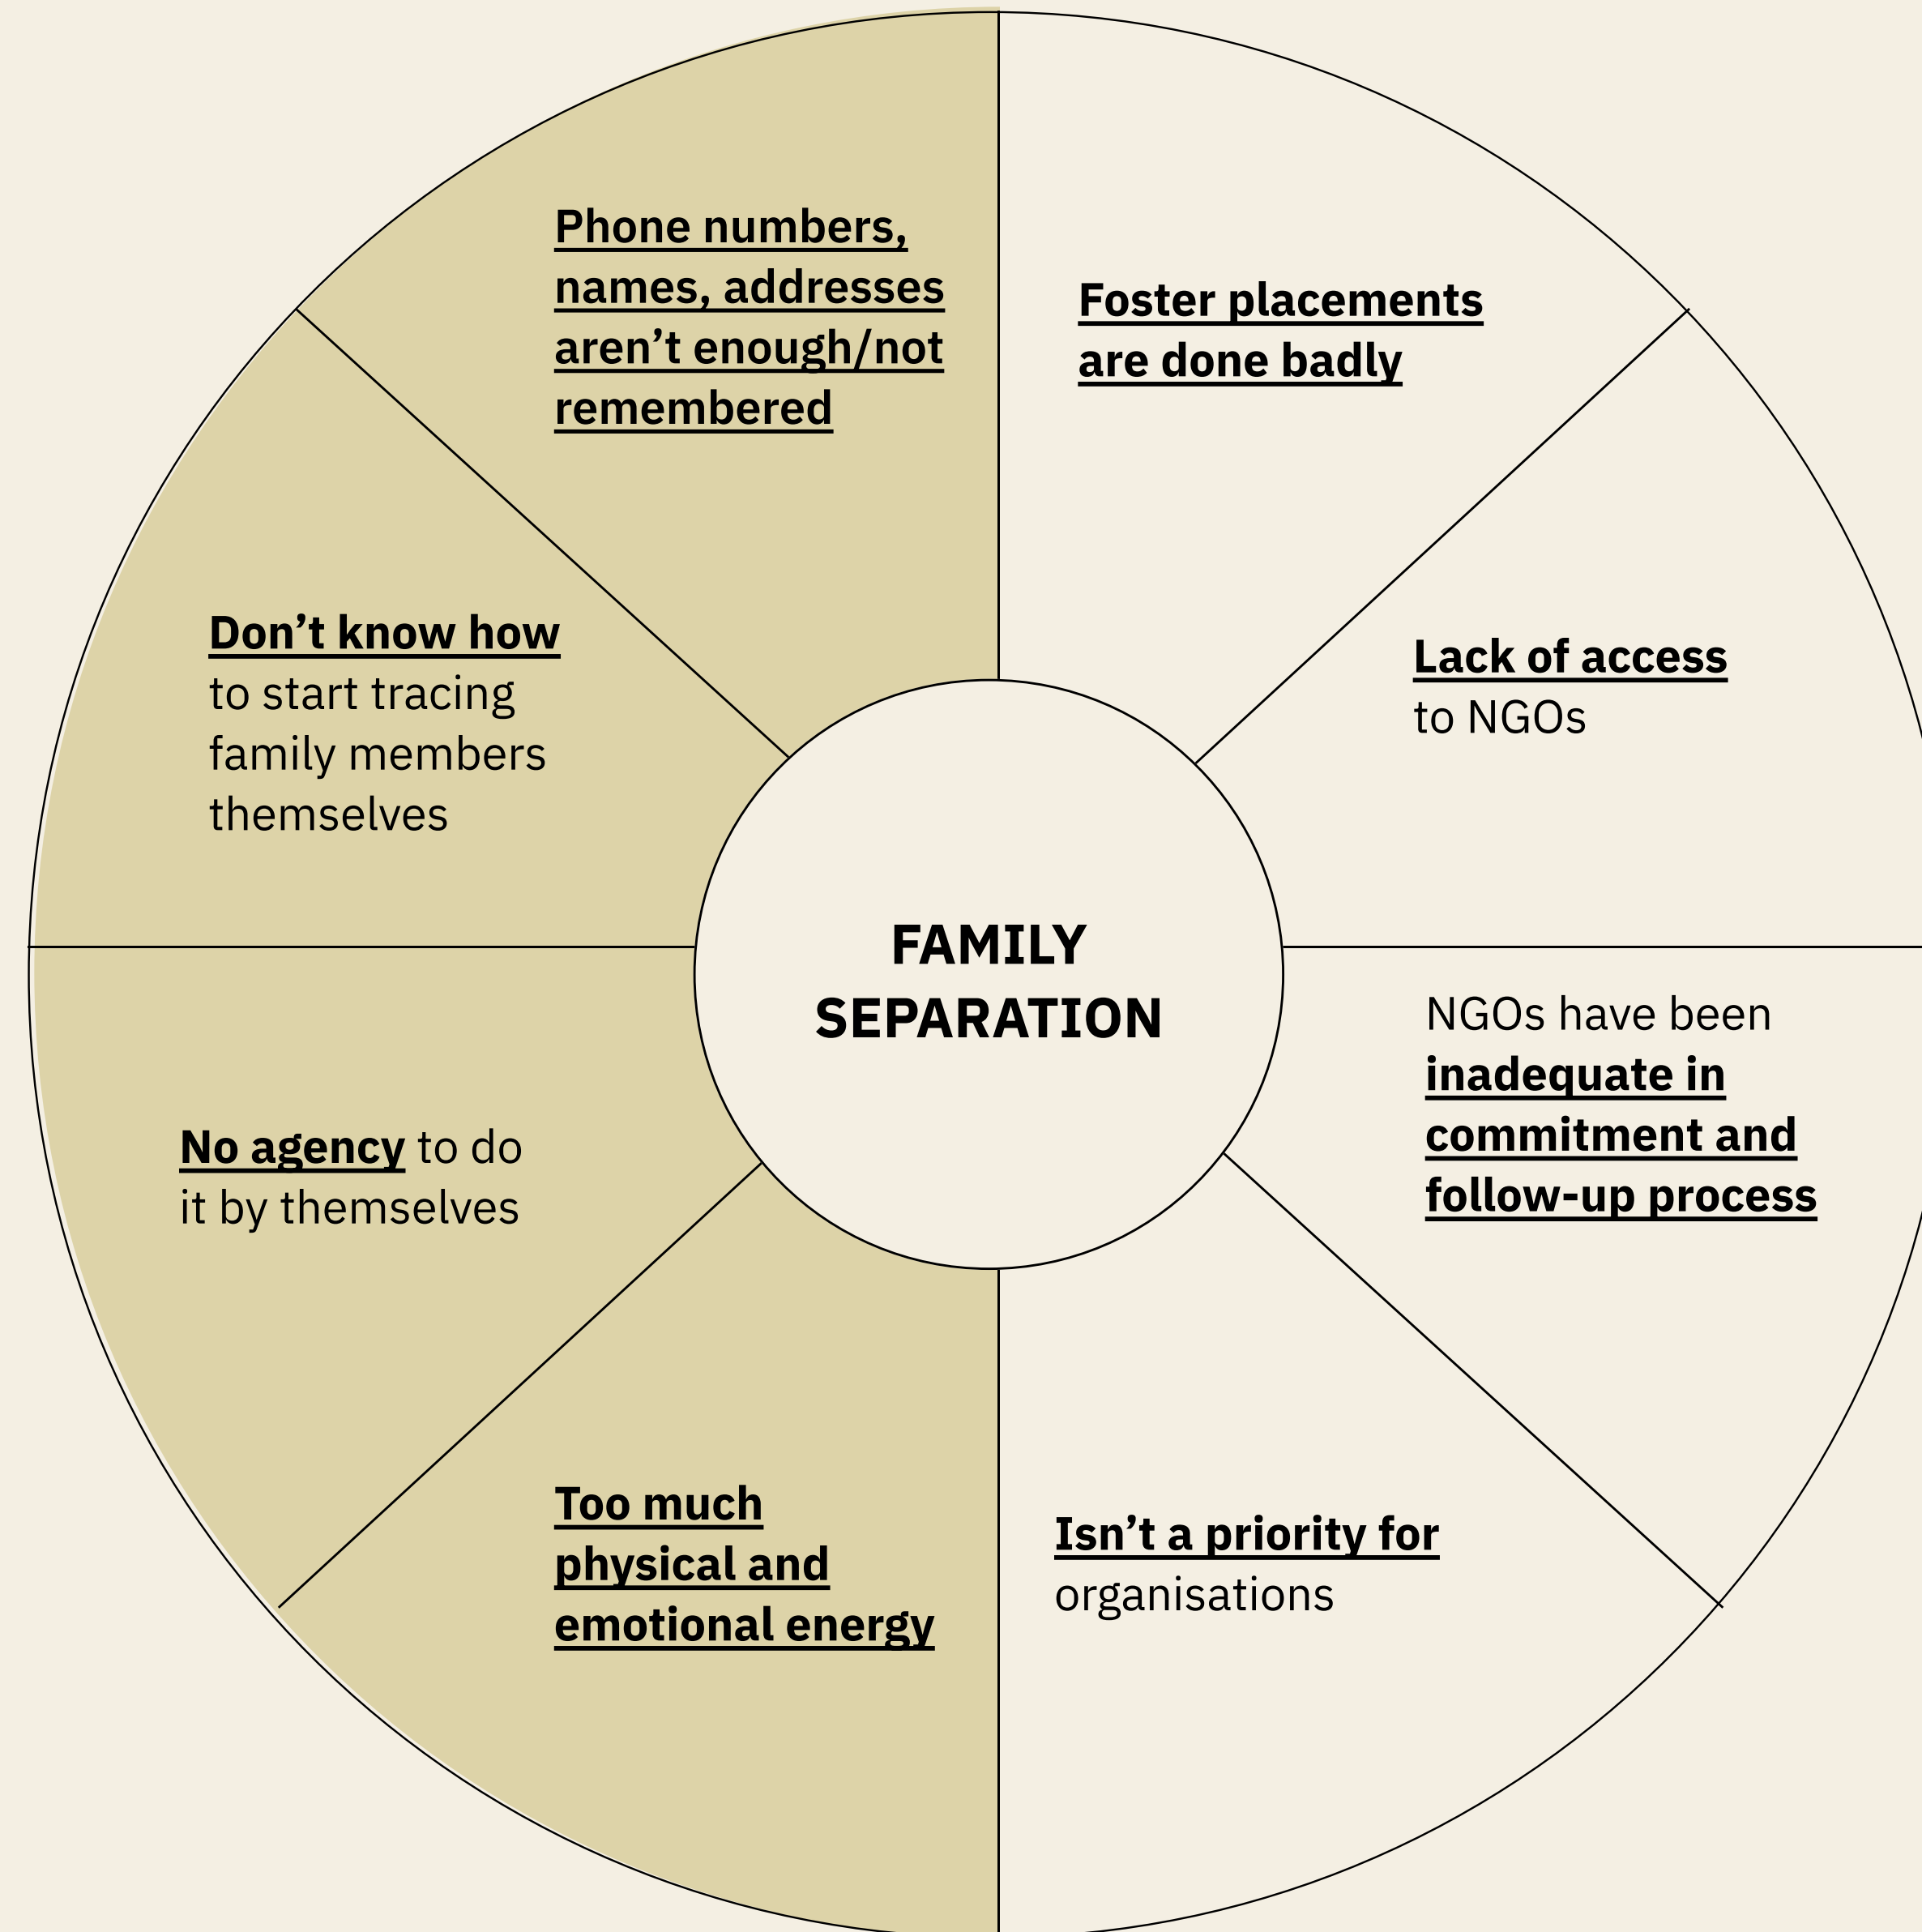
FAMILY SEPARATION

Phone numbers, names, addresses aren’t enough/not remembered

Foster placements are done badly

Don’t know how to start tracing family members themselves

Lack of access to NGOs

NGOs have been inadequate in commitment and follow-up process

No agency to do it by themselves

Too much physical and emotional energy

Isn’t a priority for organisations